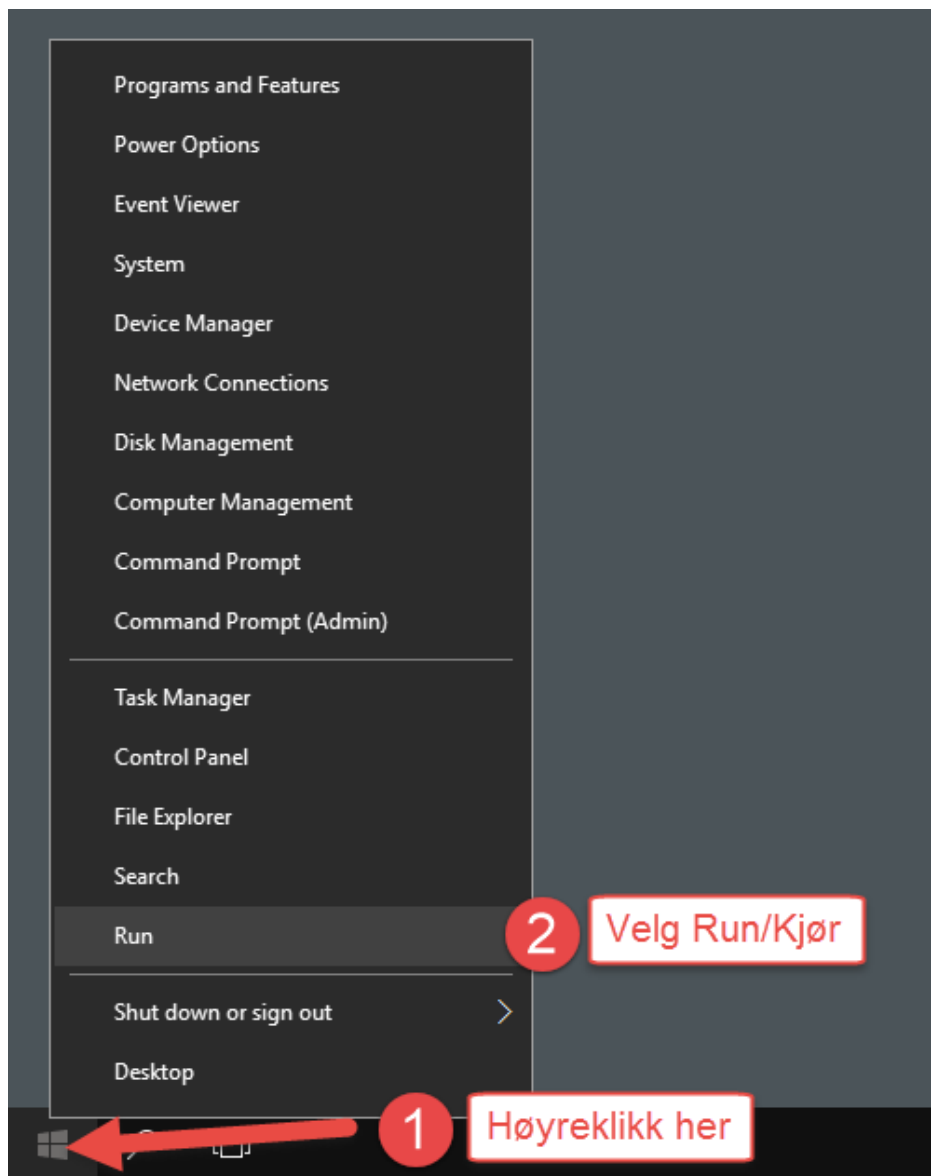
Programs and Features
Power Options
Event Viewer
System
Device Manager
Network Connections
Disk Management
Computer Management
Command Prompt
Command Prompt (Admin)

Task Manager
Control Panel
File Explorer
Search
Run

2 Velg Run/Kjør

Shut down or sign out
Desktop

1 Høyreklikk her